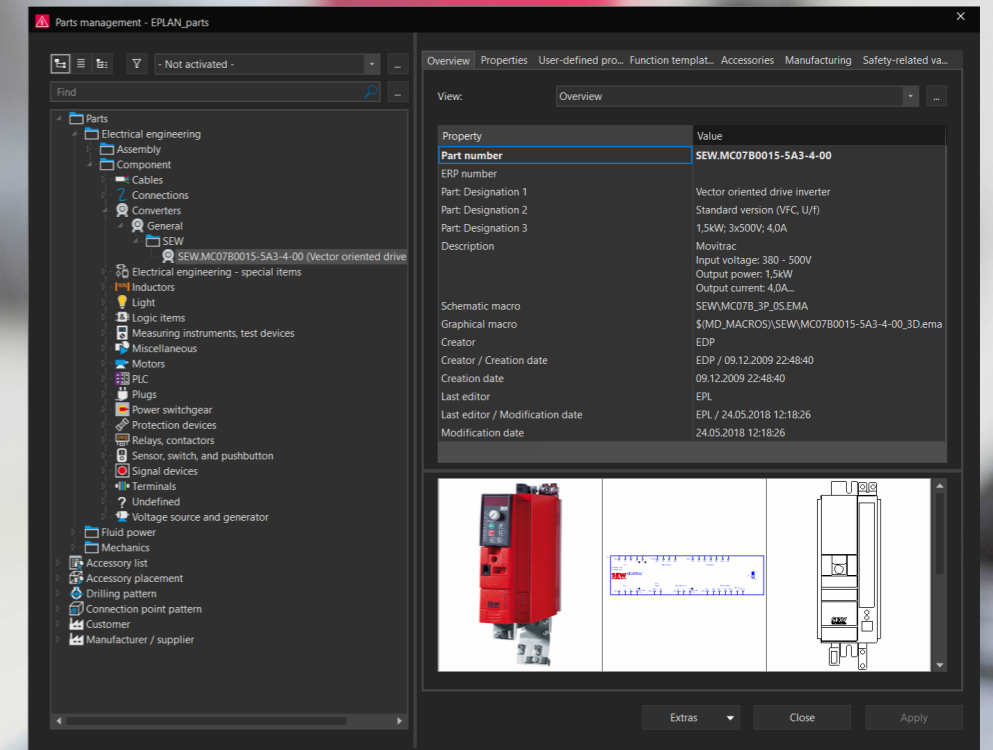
Parts management - EPLAN_parts

- Not activated -

Find

Parts
Electrical engineering
Assembly
Component
Cables
Connections
Converters
General
SEW
SEW.MC07B0015-5A3-4-00 (Vector oriented drive
Electrical engineering - special items
Inductors
Light
Logic items
Measuring instruments, test devices
Miscellaneous
Motors
PLC
Plugs
Power switchgear
Protection devices
Relays, contactors
Sensor, switch, and pushbutton
Signal devices
Terminals
Undefined
Voltage source and generator
Fluid power
Mechanics
Accessory list
Accessory placement
Drilling pattern
Connection point pattern
Customer
Manufacturer / supplier

Overview | Properties | User-defined pro... | Function templat... | Accessories | Manufacturing | Safety-related va...

View: Overview

| Property | Value |
|---|---|
| Part number | SEW.MC07B0015-5A3-4-00 |
| ERP number | |
| Part: Designation 1 | Vector oriented drive inverter |
| Part: Designation 2 | Standard version (VFC, U/f) |
| Part: Designation 3 | 1,5kW; 3x500V; 4,0A |
| Description | Movitrac Input voltage: 380 - 500V Output power: 1,5kW Output current: 4,0A... |
| Schematic macro | SEW\MC07B_3P_0S.EMA |
| Graphical macro | $(MD_MACROS)\SEW\MC07B0015-5A3-4-00_3D.ema |
| Creator | EDP |
| Creator / Creation date | EDP / 09.12.2009 22:48:40 |
| Creation date | 09.12.2009 22:48:40 |
| Last editor | EPL |
| Last editor / Modification date | EPL / 24.05.2018 12:18:26 |
| Modification date | 24.05.2018 12:18:26 |

SEW

Extras
Close
Apply